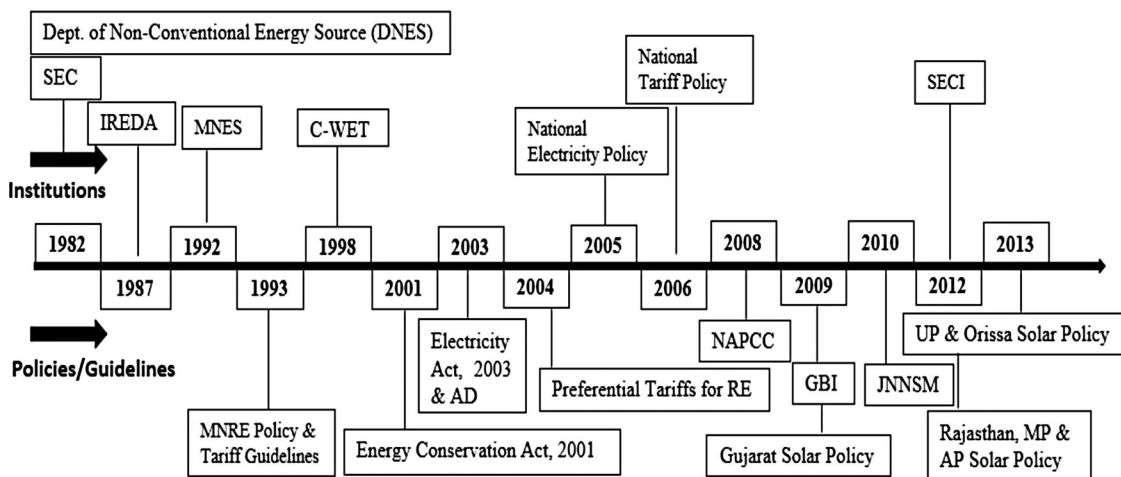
Dept. of Non-Conventional Energy Source (DNES)

SEC

IREDA

MNES

C-WET

National Electricity Policy

National Tariff Policy

SECI

Institutions

1982

1987

1992

1993

1998

2001

2003

2004

2005

2006

2008

2009

2010

2012

2013

Policies/Guidelines

MNRE Policy & Tariff Guidelines

Energy Conservation Act, 2001

Electricity Act, 2003 & AD

Preferential Tariffs for RE

NAPCC

GBI

Gujarat Solar Policy

JNNSM

UP & Orissa Solar Policy

Rajasthan, MP & AP Solar Policy